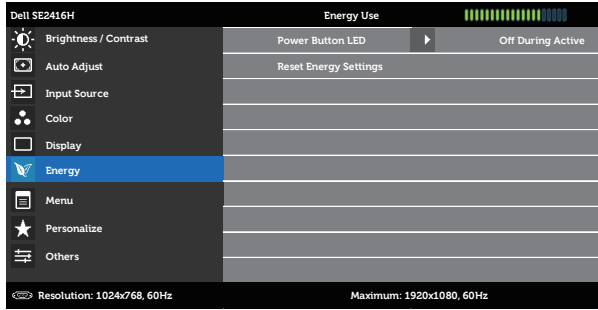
Dell SE2416H
Energy Use

Brightness / Contrast
Auto Adjust
Input Source
Color
Display
Energy
Menu
Personalize
Others

Power Button LED
Off During Active
Reset Energy Settings

Resolution: 1024x768, 60Hz
Maximum: 1920x1080, 60Hz